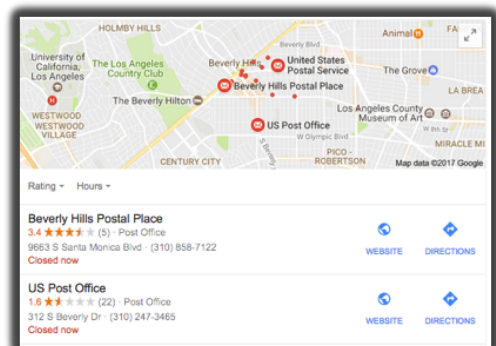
HOLMBY HILLS
Beverly Blvd
Animal
University of California, Los Angeles
The Los Angeles Country Club
Beverly Hills
United States Postal Service
The Grove
Beverly Hills Postal Place
LA BREA
The Beverly Hilton
Los Angeles County Museum of Art
WESTWOOD
WESTWOOD VILLAGE
US Post Office
W Olympic Blvd
S Robertson Blvd
CENTURY CITY
PICO - ROBERTSON
Map data ©2017 Google

Rating
Hours

Beverly Hills Postal Place
3.4 ★★★★★ (5) · Post Office
9663 S Santa Monica Blvd · (310) 858-7122
Closed now
WEBSITE
DIRECTIONS

US Post Office
1.6 ★★★★★ (22) · Post Office
312 S Beverly Dr · (310) 247-3465
Closed now
WEBSITE
DIRECTIONS